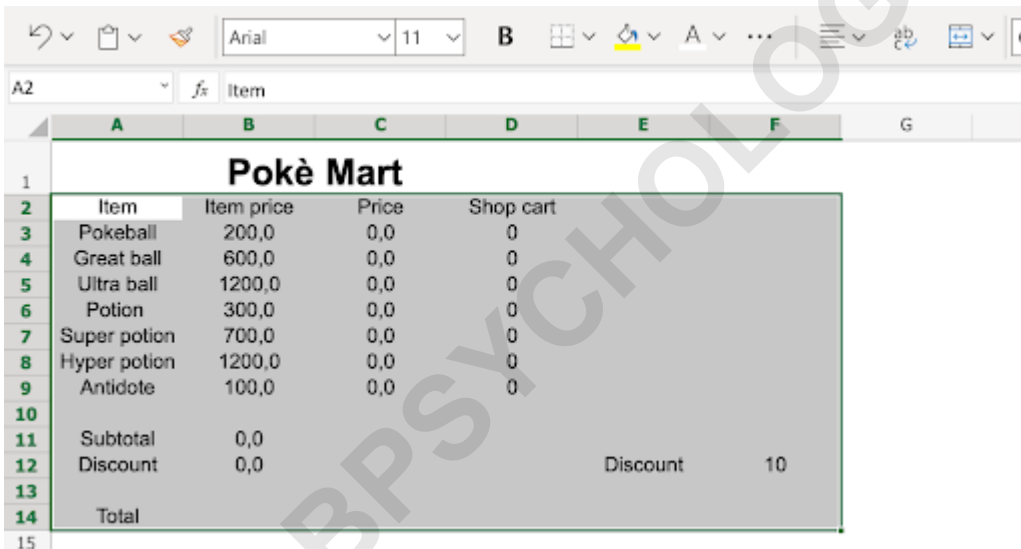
Arial 11 B

A2 $f_x$ Item

| | A | B | C | D | E | F | G |
|---|---|---|---|---|---|---|---|
| 1 | | Pokè Mart | | | | | |
| 2 | Item | Item price | Price | Shop cart | | | |
| 3 | Pokeball | 200,0 | 0,0 | 0 | | | |
| 4 | Great ball | 600,0 | 0,0 | 0 | | | |
| 5 | Ultra ball | 1200,0 | 0,0 | 0 | | | |
| 6 | Potion | 300,0 | 0,0 | 0 | | | |
| 7 | Super potion | 700,0 | 0,0 | 0 | | | |
| 8 | Hyper potion | 1200,0 | 0,0 | 0 | | | |
| 9 | Antidote | 100,0 | 0,0 | 0 | | | |
| 10 | | | | | | | |
| 11 | Subtotal | 0,0 | | | | | |
| 12 | Discount | 0,0 | | | Discount | 10 | |
| 13 | | | | | | | |
| 14 | Total | | | | | | |
| 15 | | | | | | | |

BPSYCHOLOG